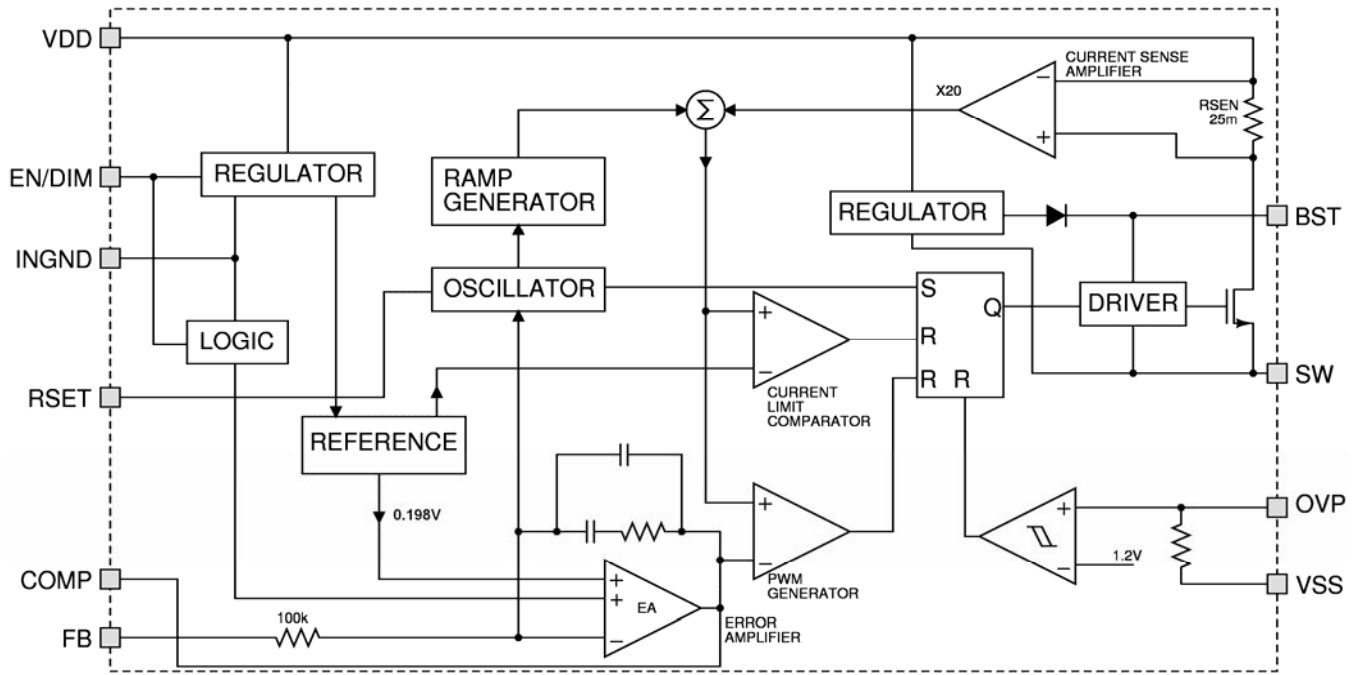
VDD
EN/DIM
INGND
RSET
COMP
FB
REGULATOR
LOGIC
RAMP GENERATOR
OSCILLATOR
REFERENCE
0.198V
100k
EA
ERROR AMPLIFIER
$\Sigma$
CURRENT SENSE AMPLIFIER
X20
RSEN 25m
REGULATOR
S
R
R
R
Q
DRIVER
CURRENT LIMIT COMPARATOR
PWM GENERATOR
1.2V
BST
SW
OVP
VSS